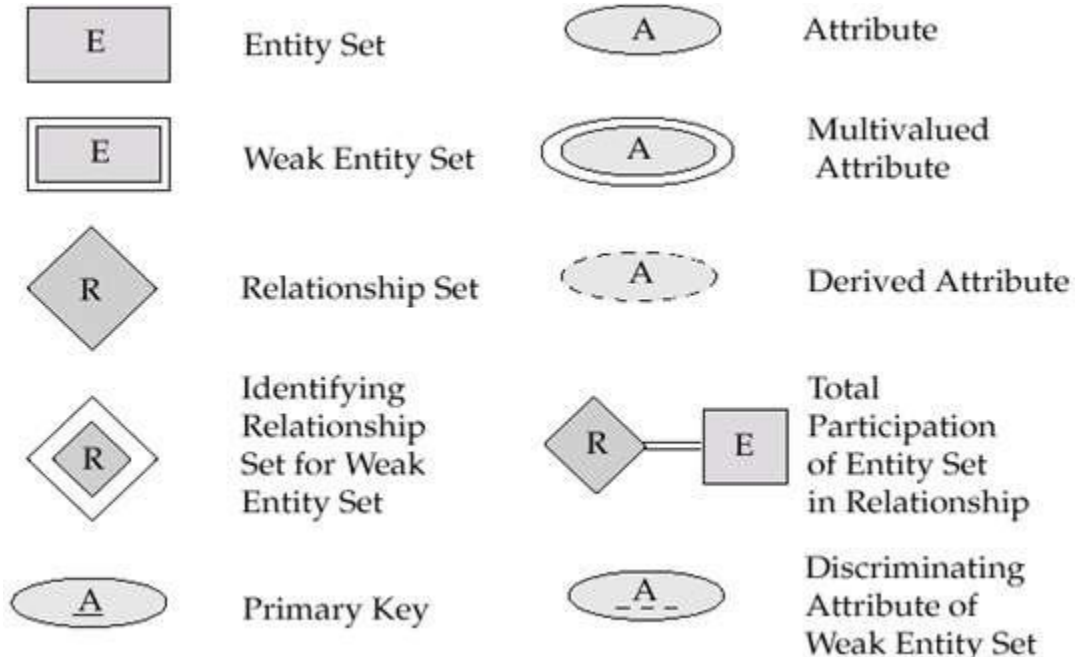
E Entity Set

A Attribute

E Weak Entity Set

A Multivalued Attribute

R Relationship Set

A Derived Attribute

R Identifying Relationship Set for Weak Entity Set

R E Total Participation of Entity Set in Relationship

A Primary Key

A Discriminating Attribute of Weak Entity Set